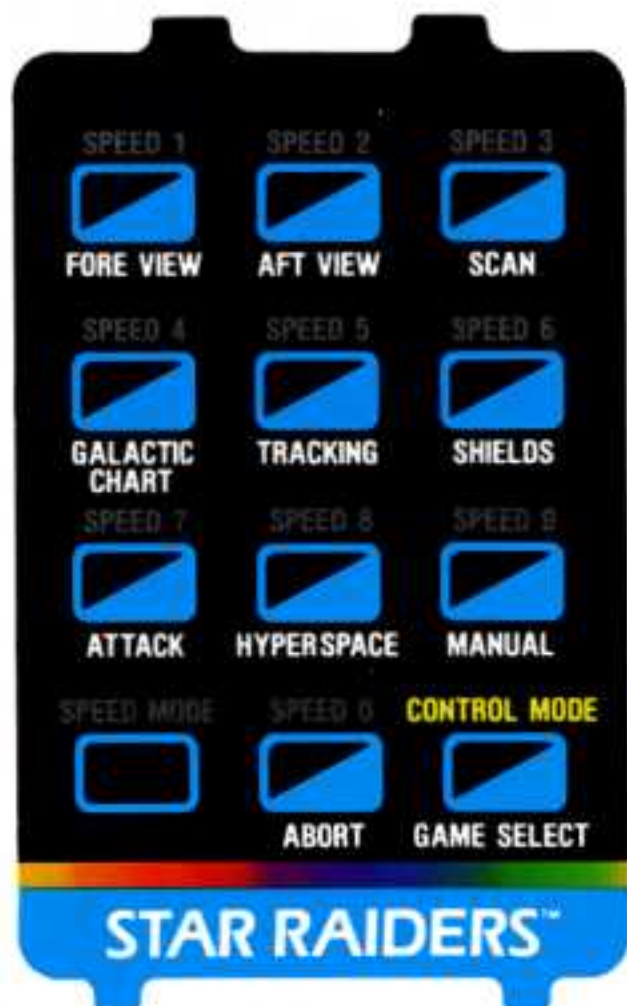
SPEED 1
FORE VIEW

SPEED 2
AFT VIEW

SPEED 3
SCAN

SPEED 4
GALACTIC CHART

SPEED 5
TRACKING

SPEED 6
SHIELDS

SPEED 7
ATTACK

SPEED 8
HYPERSPACE

SPEED 9
MANUAL

SPEED MODE

SPEED 0
ABORT

CONTROL MODE
GAME SELECT

STAR RAIDERS™